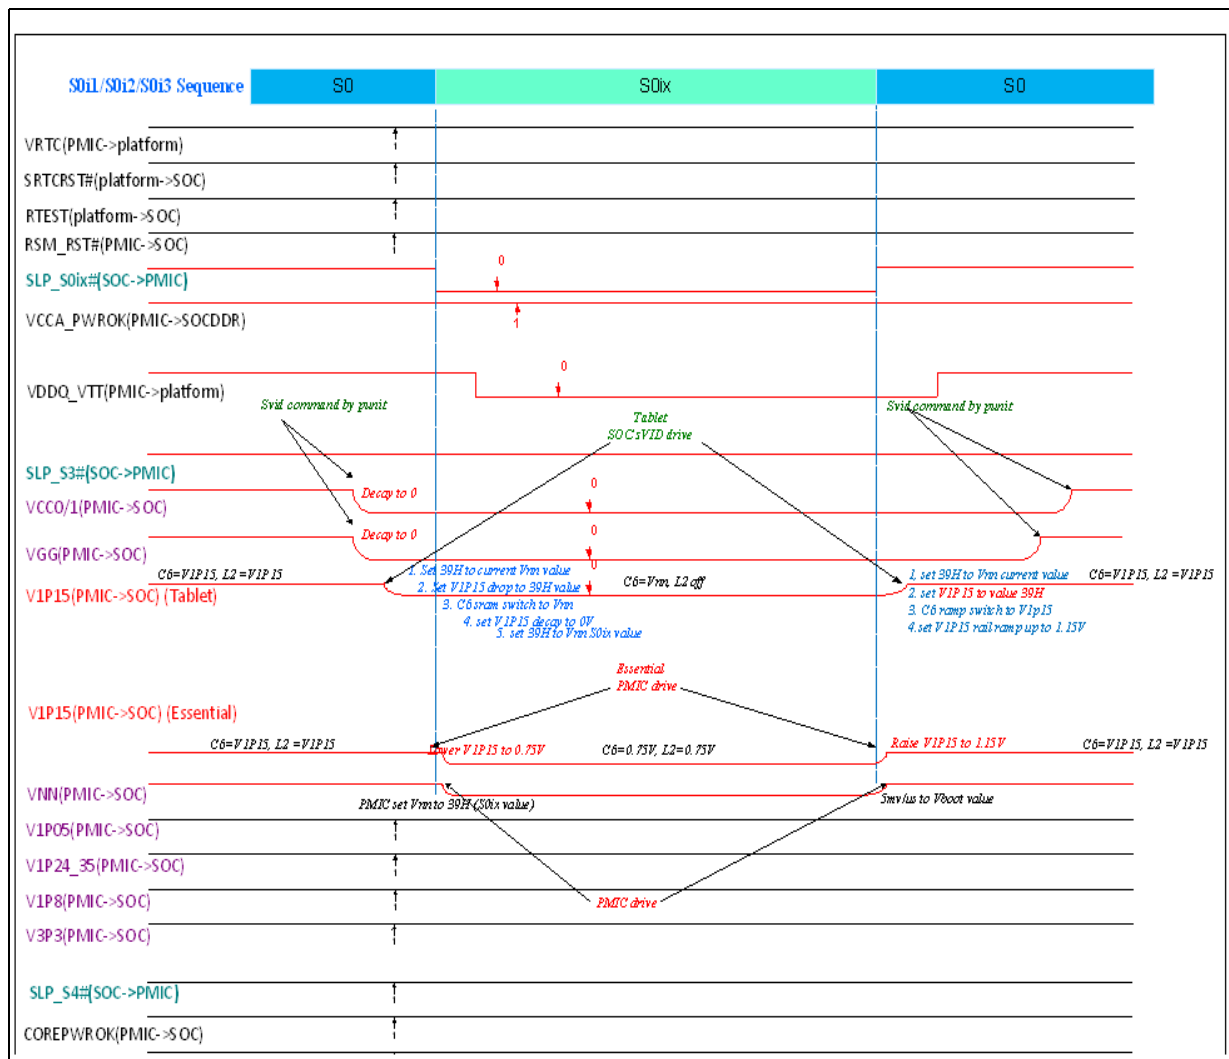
S0i1/S0i2/S0i3 Sequence

S0

S0ix

S0

VRTC(PMIC->platform)

SRTCRST#(platform->SOC)

RTEST(platfom->SOC)

RSM_RST#(PMIC->SOC)

SLP_S0ix#(SOC->PMIC)

0

VCCA_PWROK(PMIC->SOCDDR)

1

0

VDDQ_VTT(PMIC->platform)

Svid command by punit

Tablet
SOC sVID drive

Svid command by punit

SLP_S3#(SOC->PMIC)

Decay to 0

0

VCCO/1(PMIC->SOC)

Decay to 0

0

VGG(PMIC->SOC)

0

C6=V1P15, L2 =V1P15

1. Set 39H to current Vnn value
2. Set V1P15 drop to 39H value
3. C6 sram switch to Vnn
4. set V1P15 decay to 0V
5. set 39H to Vnn S0ix value

C6=Vnn, L2 off

1, set 39H to Vnn current value
2. set V1P15 to value 39H
3. C6 ramp switch to V1p15
4.set V1P15 rail ramp up to 1.15V

C6=V1P15, L2 =V1P15

V1P15(PMIC->SOC) (Tablet)

Essential
PMIC drive

V1P15(PMIC->SOC) (Essential)

C6=V1P15, L2 =V1P15

Lower V1P15 to 0.75V

C6=0.75V, L2=0.75V

Raise V1P15 to 1.15V

C6=V1P15, L2 =V1P15

VNN(PMIC->SOC)

PMIC set Vnn to 39H (S0ix value)

5mv/us to Vboot value

V1P05(PMIC->SOC)

V1P24_35(PMIC->SOC)

V1P8(PMIC->SOC)

PMIC drive

V3P3(PMIC->SOC)

SLP_S4#(SOC->PMIC)

COREPWROK(PMIC->SOC)